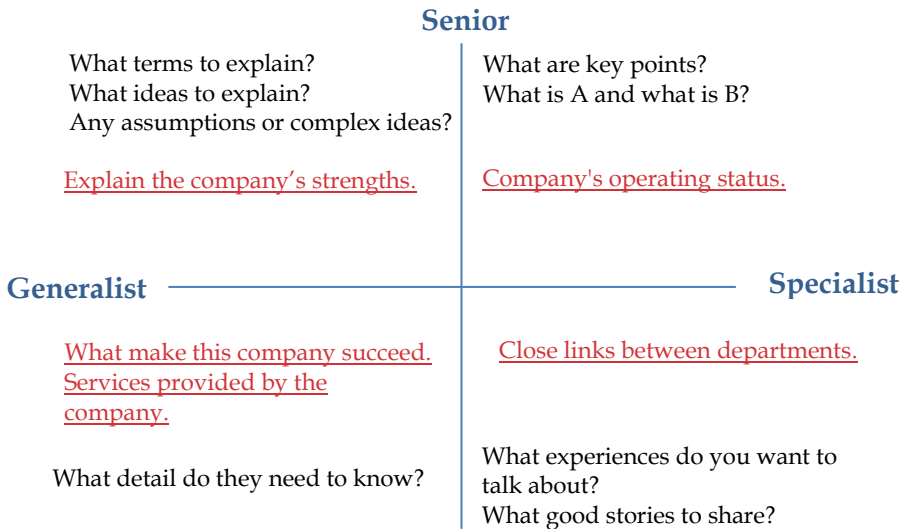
Senior

What terms to explain?
What ideas to explain?
Any assumptions or complex ideas?

Explain the company’s strengths.

What are key points?
What is A and what is B?

Company's operating status.

Generalist

Specialist

What make this company succeed.
Services provided by the company.

What detail do they need to know?

Close links between departments.

What experiences do you want to talk about?
What good stories to share?